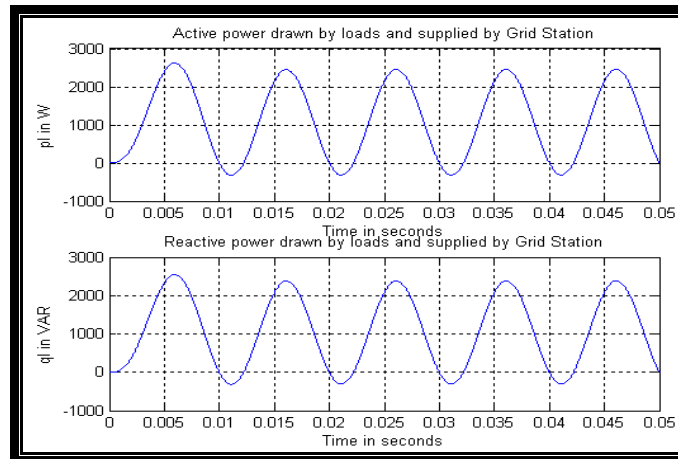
Active power drawn by loads and supplied by Grid Station

3000
2000
1000
0
-1000

pl in W

0 0.005 0.01 0.015 0.02 0.025 0.03 0.035 0.04 0.045 0.05

Time in seconds

Reactive power drawn by loads and supplied by Grid Station

3000
2000
1000
0
-1000

ql in VAR

0 0.005 0.01 0.015 0.02 0.025 0.03 0.035 0.04 0.045 0.05

Time in seconds